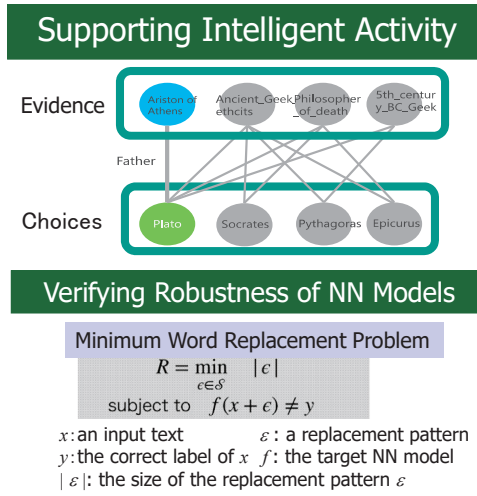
Supporting Intelligent Activity

Evidence

Ariston of Athens

Ancient_Geek ethcits

Philosopher _of_death

5th_century_BC_Geek

Father

Choices

Plato

Socrates

Pythagoras

Epicurus

Verifying Robustness of NN Models

Minimum Word Replacement Problem

$R = \min_{\epsilon \in \mathcal{S}} \quad |\epsilon|$

subject to $f(x+\epsilon) \neq y$

$x$: an input text $\varepsilon$: a replacement pattern

$y$: the correct label of $x$ $f$: the target NN model

$|\varepsilon|$: the size of the replacement pattern $\varepsilon$